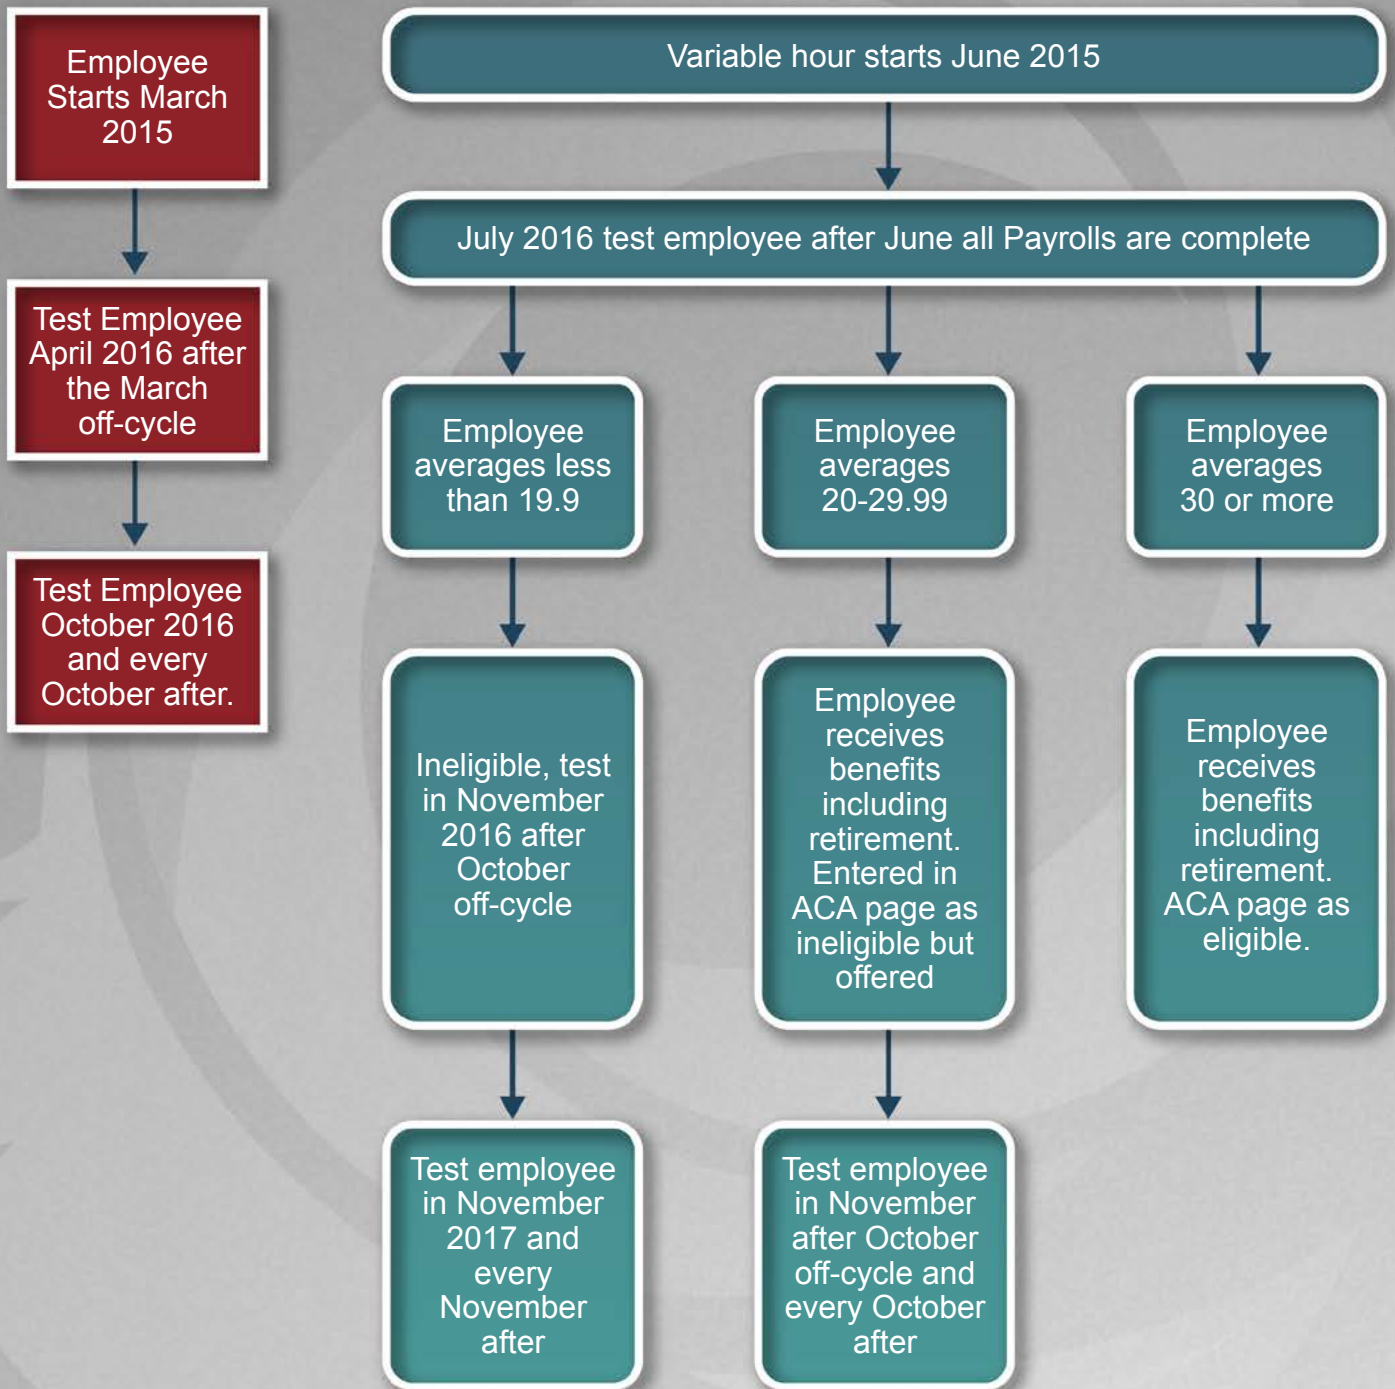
Employee Starts March 2015

Test Employee April 2016 after the March off-cycle

Test Employee October 2016 and every October after.

Variable hour starts June 2015

July 2016 test employee after June all Payrolls are complete

Employee averages less than 19.9

Employee averages 20-29.99

Employee averages 30 or more

Ineligible, test in November 2016 after October off-cycle

Employee receives benefits including retirement. Entered in ACA page as ineligible but offered

Employee receives benefits including retirement. ACA page as eligible.

Test employee in November 2017 and every November after

Test employee in November after October off-cycle and every October after